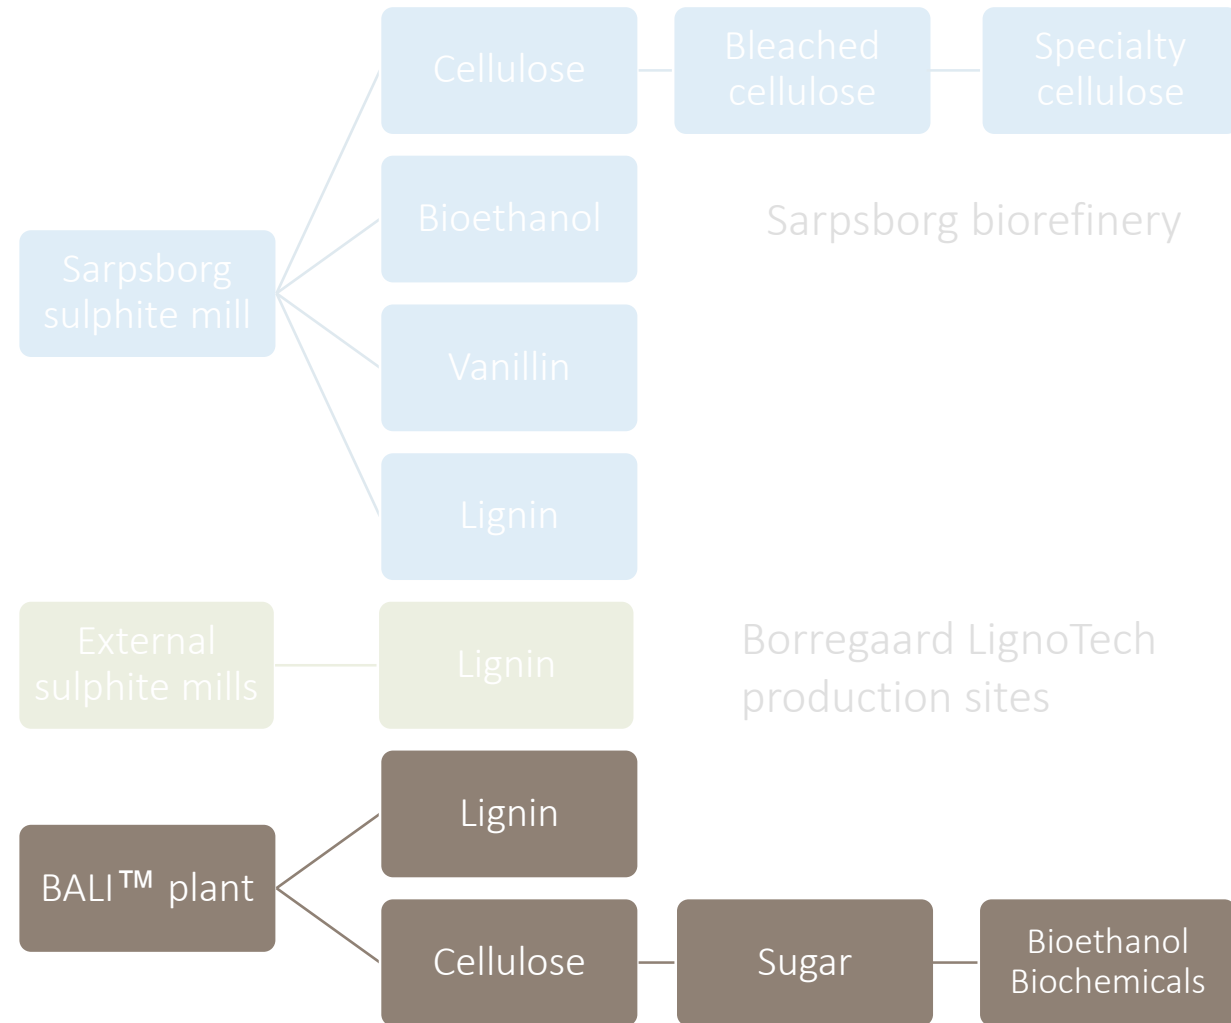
Sarpsborg sulphite mill

Cellulose

Bleached cellulose

Specialty cellulose

Bioethanol

Sarpsborg biorefinery

Vanillin

Lignin

External sulphite mills

Lignin

Borregaard LignoTech production sites

BALI™ plant

Lignin

Cellulose

Sugar

Bioethanol
Biochemicals